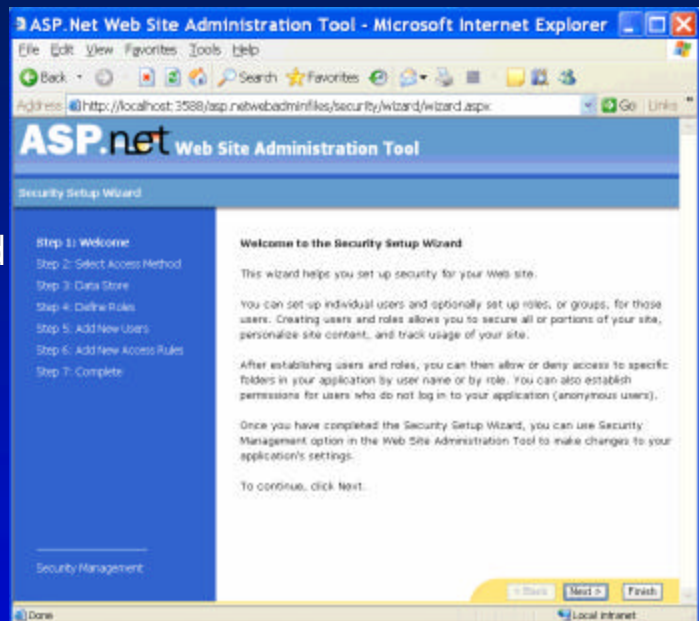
ASP.Net Web Site Administration Tool - Microsoft Internet Explorer

File Edit View Favorites Tools Help

Back Search Favorites

Address http://localhost:3588/asp.netwebadminfiles/security/wizard/wizard.aspx Go Links

ASP.net Web Site Administration Tool

Security Setup Wizard

Step 1: Welcome
Step 2: Select Access Method
Step 3: Data Store
Step 4: Define Roles
Step 5: Add New Users
Step 6: Add New Access Rules
Step 7: Complete

Security Management

Welcome to the Security Setup Wizard

This wizard helps you set up security for your Web site.

You can set up individual users and optionally set up roles, or groups, for those users. Creating users and roles allows you to secure all or portions of your site, personalize site content, and track usage of your site.

After establishing users and roles, you can then allow or deny access to specific folders in your application by user name or by role. You can also establish permissions for users who do not log in to your application (anonymous users).

Once you have completed the Security Setup Wizard, you can use Security Management option in the Web Site Administration Tool to make changes to your application's settings.

To continue, click Next.

< Back Next > Finish

Done Local intranet